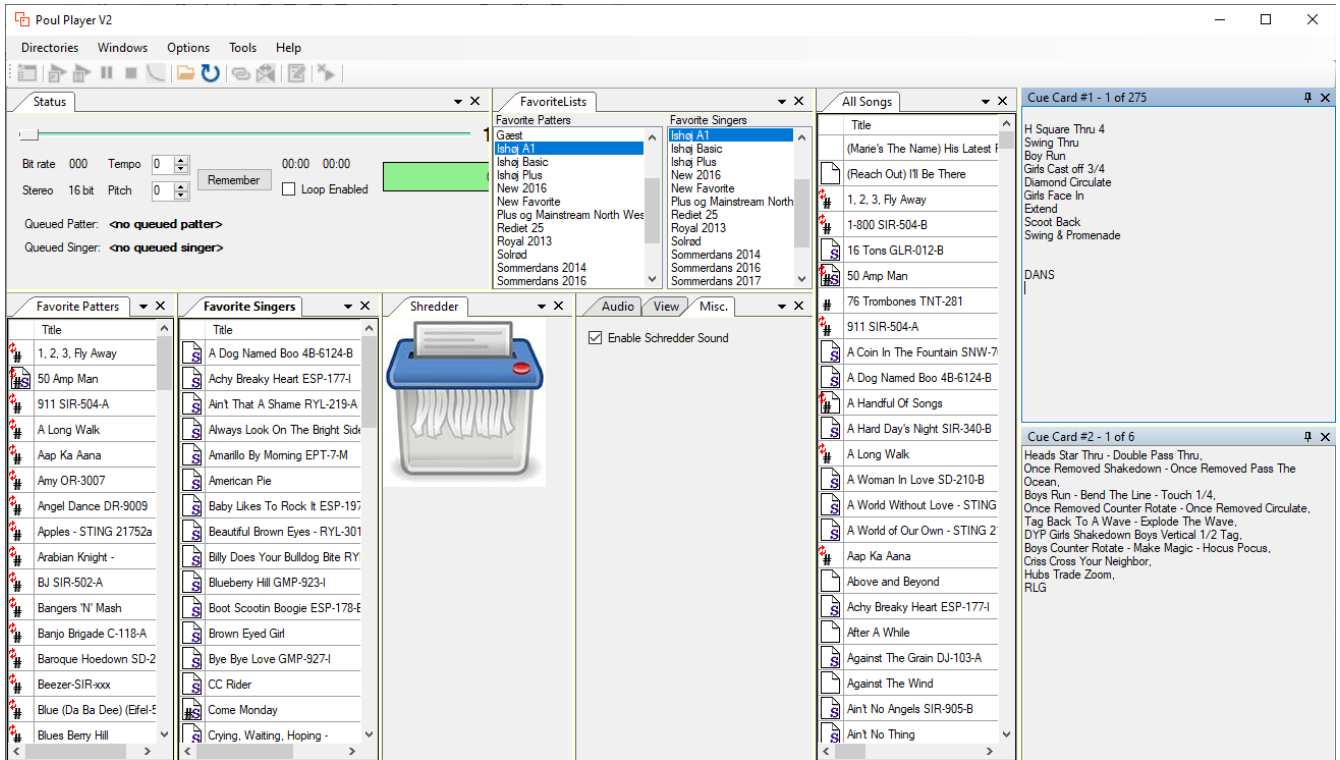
Poul Player V2

Directories Windows Options Tools Help

Status

Bit rate 000 Tempo 0
Stereo 16 bit Pitch 0
Remember
00:00 00:00
Loop Enabled

Queued Patter: <no queued patter>
Queued Singer: <no queued singer>

FavoriteLists

Favorite Patters
Gæst
Ishøj A1
Ishøj Basic
Ishøj Plus
New 2016
New Favorite
Plus og Mainstream North Wes
Rediet 25
Royal 2013
Solrød
Sommerdans 2014
Sommerdans 2016

Favorite Singers
Ishøj A1
Ishøj Basic
Ishøj Plus
New 2016
New Favorite
Plus og Mainstream North
Rediet 25
Royal 2013
Solrød
Sommerdans 2014
Sommerdans 2016
Sommerdans 2017

All Songs

Title
(Marie's The Name) His Latest F
(Reach Out) I'll Be There
1, 2, 3, Fly Away
1-800 SIR-504-B
16 Tons GLR-012-B
50 Amp Man
76 Trombones TNT-281
911 SIR-504-A
A Coin In The Fountain SNW-7
A Dog Named Boo 4B-6124-B
A Handful Of Songs
A Hard Day's Night SIR-340-B
A Long Walk
A Woman In Love SD-210-B
A World Without Love - STING
A World of Our Own - STING 2
Aap Ka Aana
Above and Beyond
Achy Breaky Heart ESP-177-I
After A While
Against The Grain DJ-103-A
Against The Wind
Ain't No Angels SIR-905-B
Ain't No Thing

Cue Card #1 - 1 of 275

H Square Thru 4
Swing Thru
Boy Run
Girls Cast off 3/4
Diamond Circulate
Girls Face In
Extend
Scoot Back
Swing & Promenade

DANS

Cue Card #2 - 1 of 6

Heads Star Thru - Double Pass Thru,
Once Removed Shakedown - Once Removed Pass The Ocean,
Boys Run - Bend The Line - Touch 1/4,
Once Removed Counter Rotate - Once Removed Circulate,
Tag Back To A Wave - Explode The Wave,
DYP Girls Shakedown Boys Vertical 1/2 Tag,
Boys Counter Rotate - Make Magic - Hocus Pocus,
Criss Cross Your Neighbor,
Hubs Trade Zoom,
RLG

Favorite Patters

Title
1, 2, 3, Fly Away
50 Amp Man
911 SIR-504-A
A Long Walk
Aap Ka Aana
Amy OR-3007
Angel Dance DR-9009
Apples - STING 21752a
Arabian Knight -
BJ SIR-502-A
Bangers 'N' Mash
Banjo Brigade C-118-A
Baroque Hoedown SD-2
Beezer-SIR-xxx
Blue (Da Ba Dee) (Eifel-6
Blues Berry Hill

Favorite Singers

Title
A Dog Named Boo 4B-6124-B
Achy Breaky Heart ESP-177-I
Ain't That A Shame RYL-219-A
Always Look On The Bright Side
Amarillo By Morning EPT-7-M
American Pie
Baby Likes To Rock It ESP-197
Beautiful Brown Eyes - RYL-301
Billy Does Your Bulldog Bite RY
Blueberry Hill GMP-923-I
Boot Scootin Boogie ESP-178-E
Brown Eyed Girl
Bye Bye Love GMP-927-I
CC Rider
Come Monday
Crying, Waiting, Hoping -

Shredder

Audio View Misc.

Enable Schredder Sound